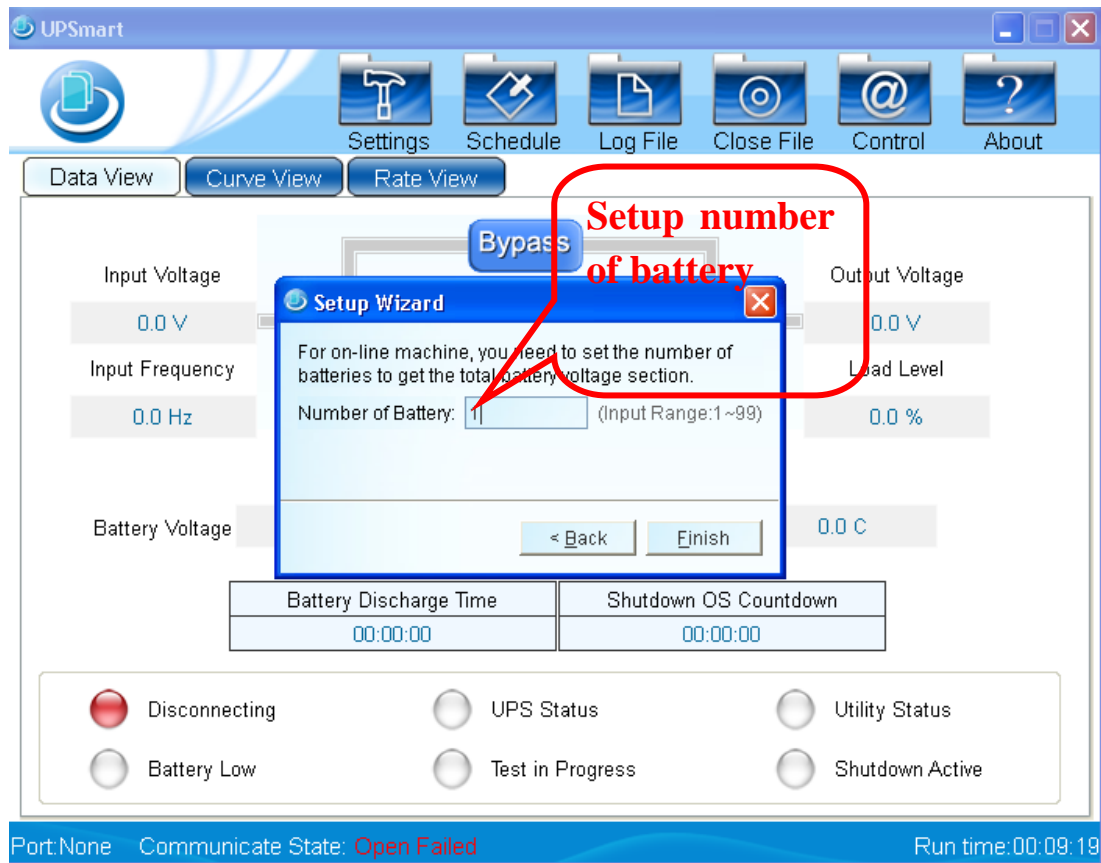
UPSmart

Settings Schedule Log File Close File Control About

Data View Curve View Rate View

Bypass

Setup number of battery

Input Voltage

0.0 V

Input Frequency

0.0 Hz

Output Voltage

0.0 V

Load Level

0.0 %

Setup Wizard

For on-line machine, you need to set the number of batteries to get the total battery voltage section.

Number of Battery: 1 (Input Range:1~99)

< Back Finish

Battery Voltage

0.0 C

| Battery Discharge Time | Shutdown OS Countdown |
|---|---|
| 00:00:00 | 00:00:00 |

Disconnecting UPS Status Utility Status

Battery Low Test in Progress Shutdown Active

Port:None Communicate State: Open Failed Run time:00:09:19